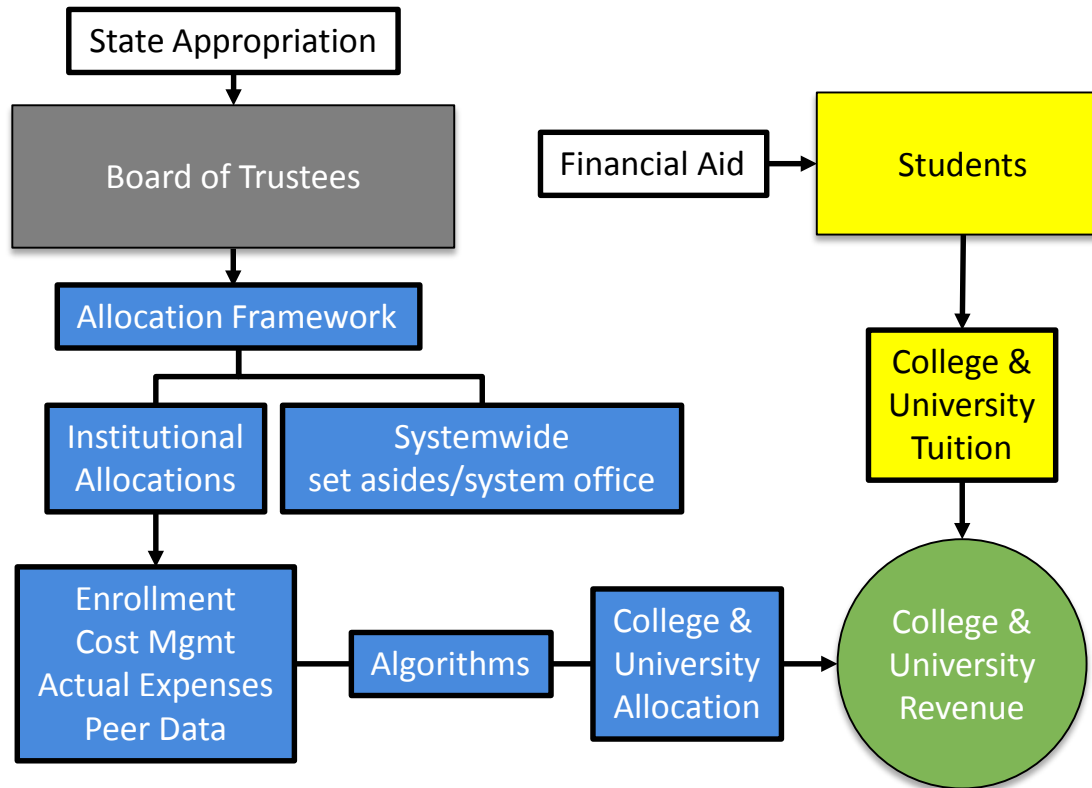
State Appropriation

Board of Trustees

Financial Aid

Students

Allocation Framework

College & University Tuition

Institutional Allocations

Systemwide set asides/system office

Enrollment
Cost Mgmt
Actual Expenses
Peer Data

Algorithms

College & University Allocation

College & University Revenue